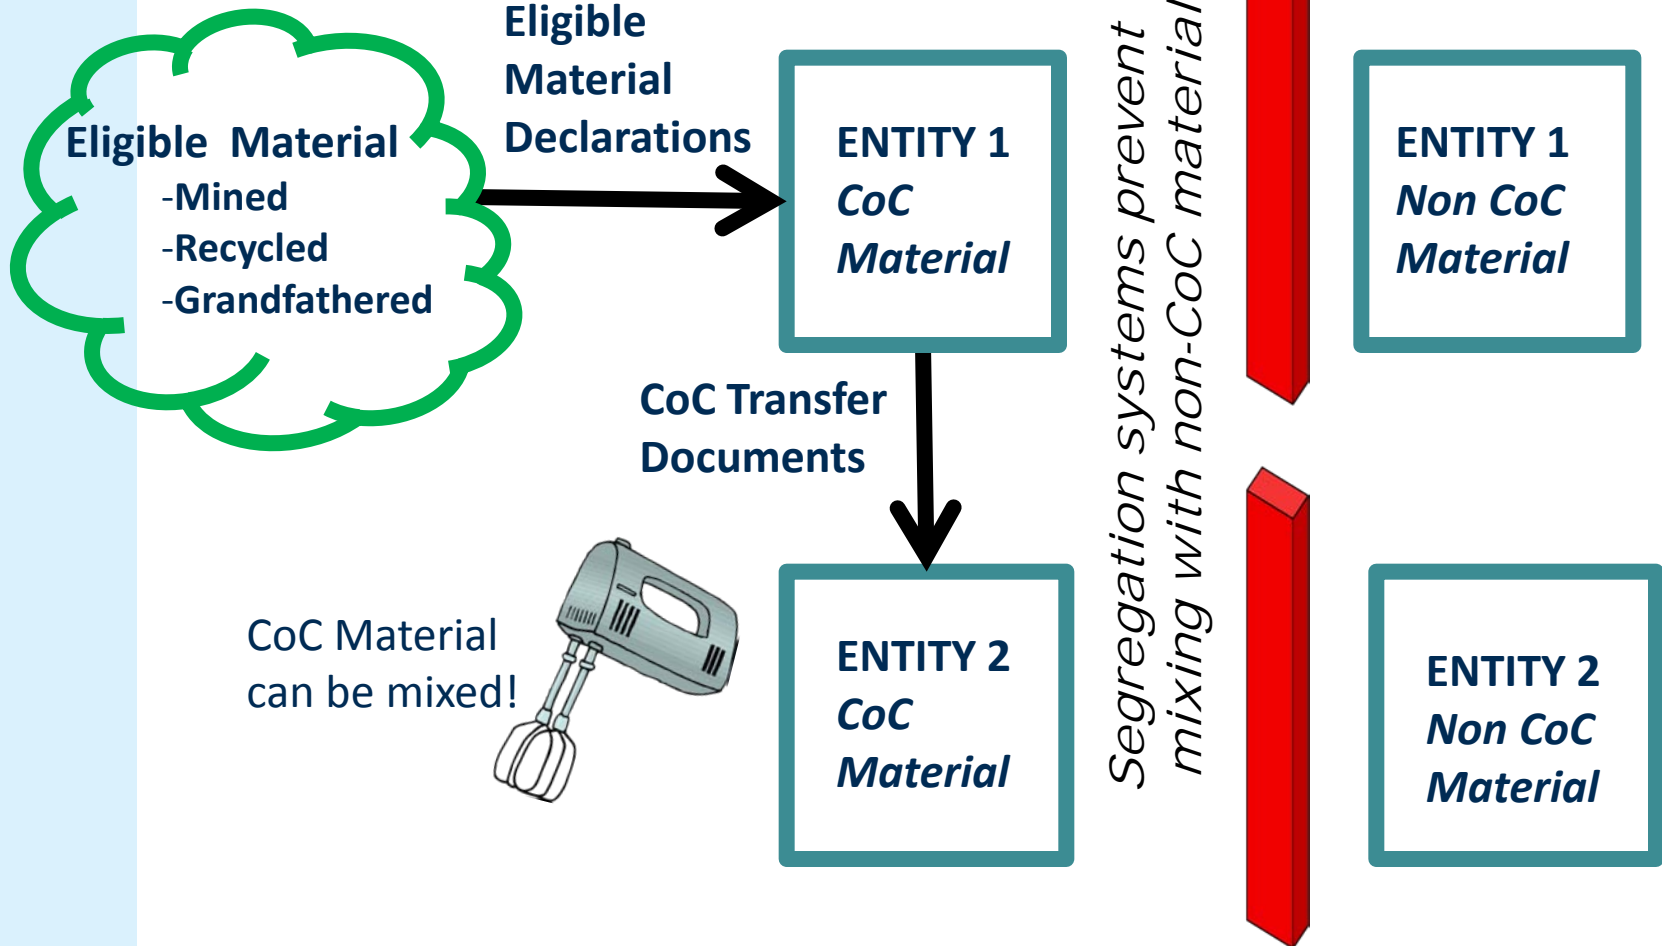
Eligible Material
-Mined
-Recycled
-Grandfathered

Eligible Material Declarations

ENTITY 1
CoC
Material

CoC Transfer Documents

CoC Material can be mixed!

ENTITY 2
CoC
Material

Segregation systems prevent mixing with non-CoC material

ENTITY 1
Non CoC
Material

ENTITY 2
Non CoC
Material